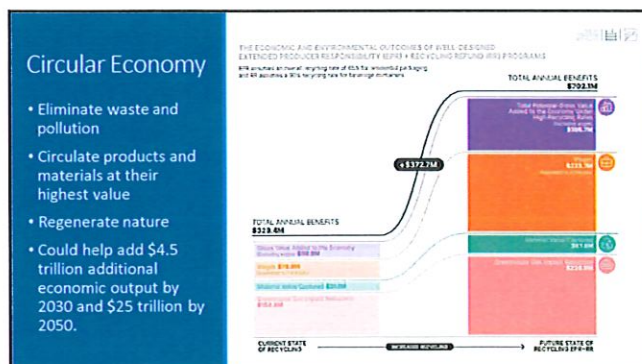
Circular Economy

• Eliminate waste and pollution
• Circulate products and materials at their highest value
• Regenerate nature
• Could help add $4.5 trillion additional economic output by 2030 and $25 trillion by 2050.

THE ECONOMIC AND ENVIRONMENTAL OUTCOMES OF WELL-DESIGNED EXTENDED PRODUCER RESPONSIBILITY (EPR) + RECYCLING REFUND (RR) PROGRAMS

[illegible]

TOTAL ANNUAL BENEFITS
$702.1M

Total Potential Gross Value Added to the Economy Under High-Recycling Rates
$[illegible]M

Wages
$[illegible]M

Material Value Captured
$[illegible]M

Greenhouse Gas Impact Reduction
$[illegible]M

+$372.7M

TOTAL ANNUAL BENEFITS
$329.4M

Gross Value Added to the Economy
$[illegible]M

Wages $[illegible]M

Material Value Captured $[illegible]M

Greenhouse Gas Impact Reduction
$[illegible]M

CURRENT STATE OF RECYCLING

INCREASED RECYCLING

FUTURE STATE OF RECYCLING EPR+RR